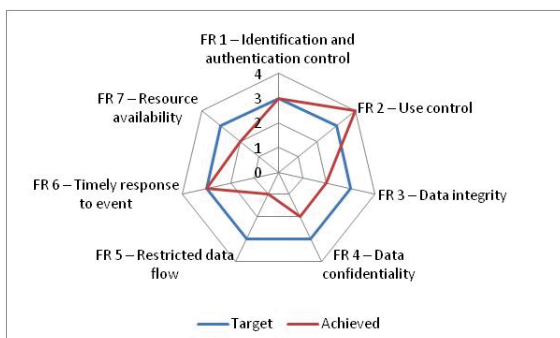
FR 1 – Identification and authentication control

4

3

2

1

0

FR 2 – Use control

FR 3 – Data integrity

FR 4 – Data confidentiality

FR 5 – Restricted data flow

FR 6 – Timely response to event

FR 7 – Resource availability

Target

Achieved